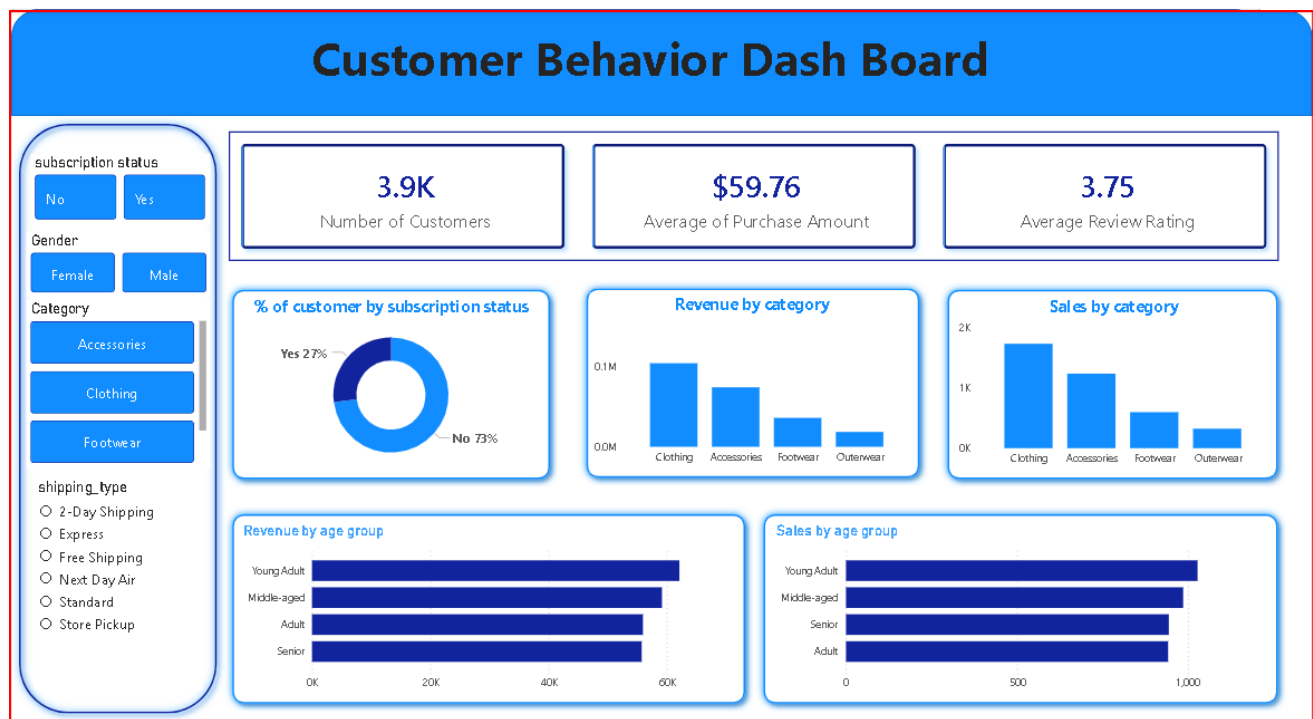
Customer Behavior Dash Board

subscription status

No

Yes

Gender

Female

Male

Category

Accessories

Clothing

Footwear

shipping_type

2-Day Shipping

Express

Free Shipping

Next Day Air

Standard

Store Pickup

3.9K
Number of Customers

$59.76
Average of Purchase Amount

3.75
Average Review Rating

% of customer by subscription status

Yes 27%

No 73%

Revenue by category

0.1M

0.0M

Clothing Accessories Footwear Outerwear

Sales by category

2K

1K

0K

Clothing Accessories Footwear Outerwear

Revenue by age group

Young Adult

Middle-aged

Adult

Senior

0K 20K 40K 60K

Sales by age group

Young Adult

Middle-aged

Senior

Adult

0 500 1,000